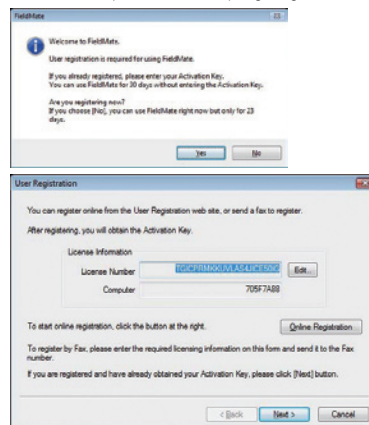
FieldMate

Welcome to FieldMate.

User registration is required for using FieldMate.

If you already registered, please enter your Activation Key. You can use FieldMate for 30 days without entering the Activation Key.

Are you registering now? If you choose [No], you can use FieldMate right now but only for 23 days.

Yes No

User Registration

You can register online from the User Registration web site, or send a fax to register.

After registering, you will obtain the Activation Key.

License Information

License Number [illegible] Edit...

Computer 705F7A88

To start online registration, click the button at the right.

Online Registration

To register by Fax, please enter the required licensing information on this form and send it to the Fax number.

If you are registered and have already obtained your Activation Key, please click [Next] button.

< Back Next > Cancel